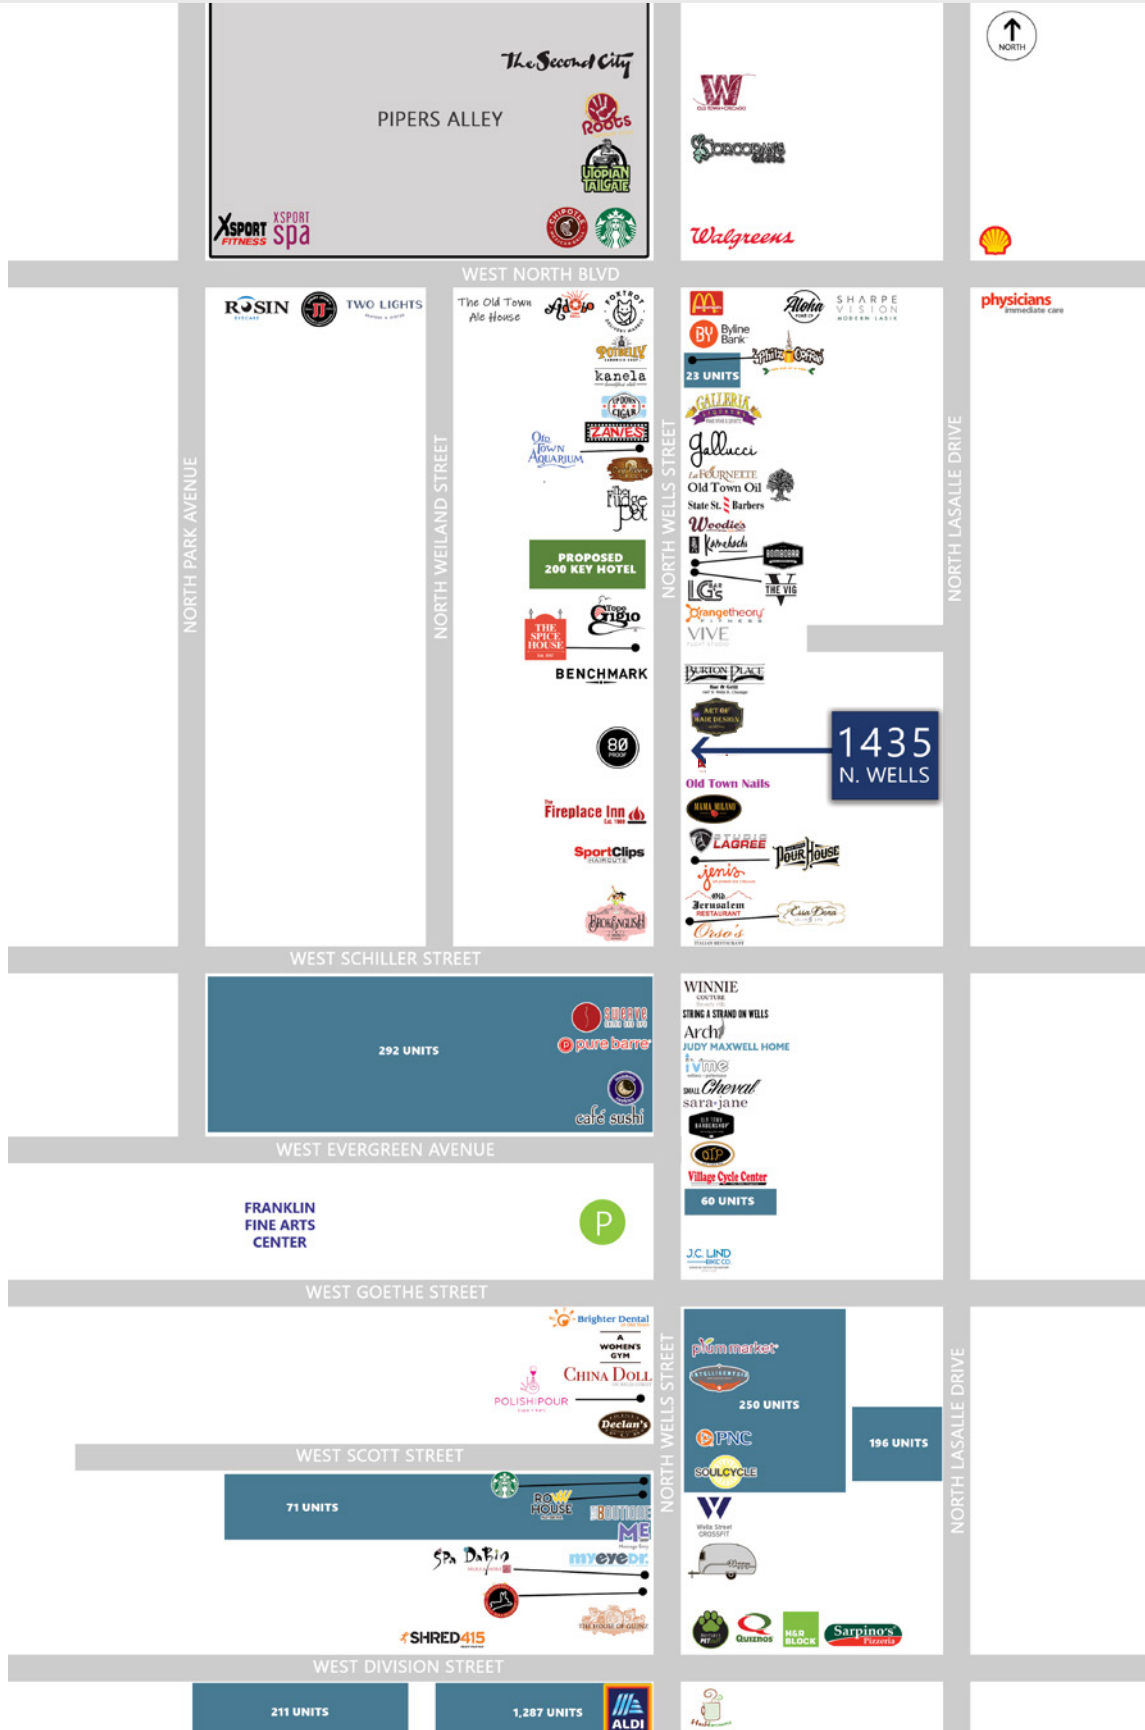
NORTH

PIPERS ALLEY

The Second City

Roots

UTOPIAN TAILGATE

XSPORT FITNESS

XSPORT spa

Walgreens

WEST NORTH BLVD

ROSIN

TWO LIGHTS

The Old Town Ale House

Adobo

POTBELLY

kanela

ZANIES

Old Town Aquarium

Fudge Pot

PROPOSED 200 KEY HOTEL

THE SPICE HOUSE

Topo Gigio

BENCHMARK

80

Fireplace Inn

SportClips

BROKEN ENGLISH

Byline Bank

Aloha

SHARPE VISION

23 UNITS

Philz Coffee

GALLERIA

gallucci

La Fournette

Old Town Oil

State St. Barbers

Woodies

Kamehachi

BOMBOBAR

LG's

THE VIG

Orangetheory

VIVE

BURTON PLACE

ART OF HAIR DESIGN

1435 N. WELLS

Old Town Nails

MAMA MILANO

LAGREE

Pour House

jeni's

Old Jerusalem RESTAURANT

Casa Dona

Orso's

physicians immediate care

NORTH PARK AVENUE

NORTH WEILAND STREET

NORTH WELLS STREET

NORTH LASALLE DRIVE

WEST SCHILLER STREET

292 UNITS

pure barre

café sushi

WINNIE

STRING A STRAND ON WELLS

Arch

JUDY MAXWELL HOME

ivme

Cheval

sara jane

OTP

Village Cycle Center

60 UNITS

WEST EVERGREEN AVENUE

FRANKLIN FINE ARTS CENTER

P

J.C. LIND BIKE CO.

WEST GOETHE STREET

Brighter Dental

WOMEN'S GYM

CHINA DOLL

POLISH POUR

Declan's

plum market

250 UNITS

PNC

SOULCYCLE

196 UNITS

NORTH WELLS STREET

NORTH LASALLE DRIVE

WEST SCOTT STREET

71 UNITS

ROW HOUSE

BOUTIQUE

ME

Spa Dabia

myeyeDr.

Wells Street CROSSFIT

SHRED415

THE HOUSE OF GLUNZ

Quiznos

H&R BLOCK

Sarpino's Pizzeria

WEST DIVISION STREET

211 UNITS

1,287 UNITS

ALDI